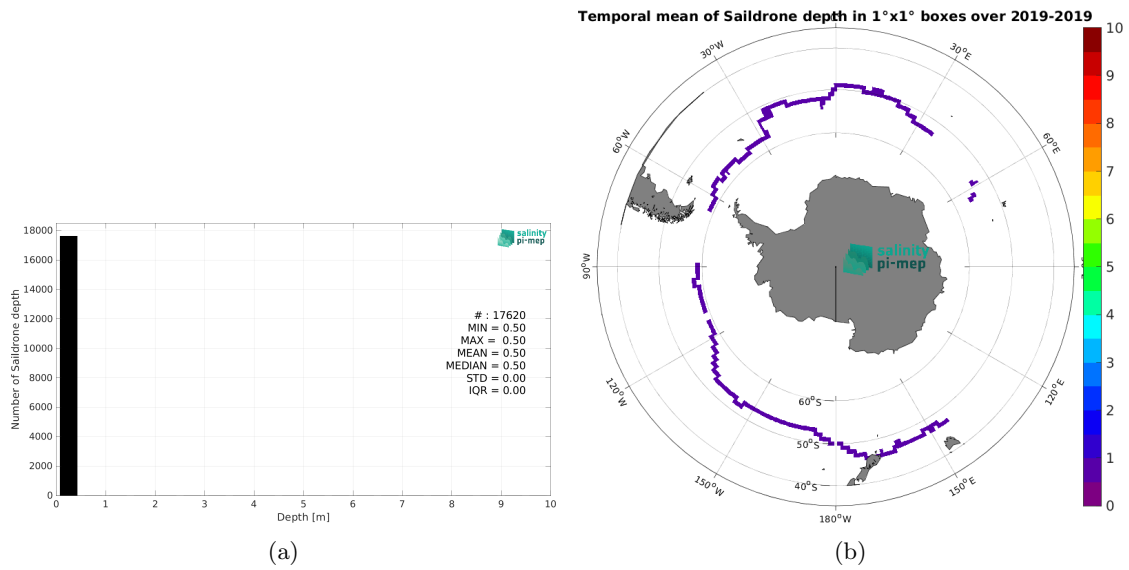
Temporal mean of Saildrone depth in 1°x1° boxes over 2019-2019

18000
16000
14000
12000
10000
8000
6000
4000
2000
0

Number of Saildrone depth

0 1 2 3 4 5 6 7 8 9 10
Depth [m]

salinity pi-mep

# : 17620
MIN = 0.50
MAX = 0.50
MEAN = 0.50
MEDIAN = 0.50
STD = 0.00
IQR = 0.00

(a)

0°
30°W
30°E
60°W
60°E
90°W
90°E
120°W
120°E
150°W
150°E
180°W
60°S
50°S
40°S

salinity pi-mep

10
9
8
7
6
5
4
3
2
1
0

(b)